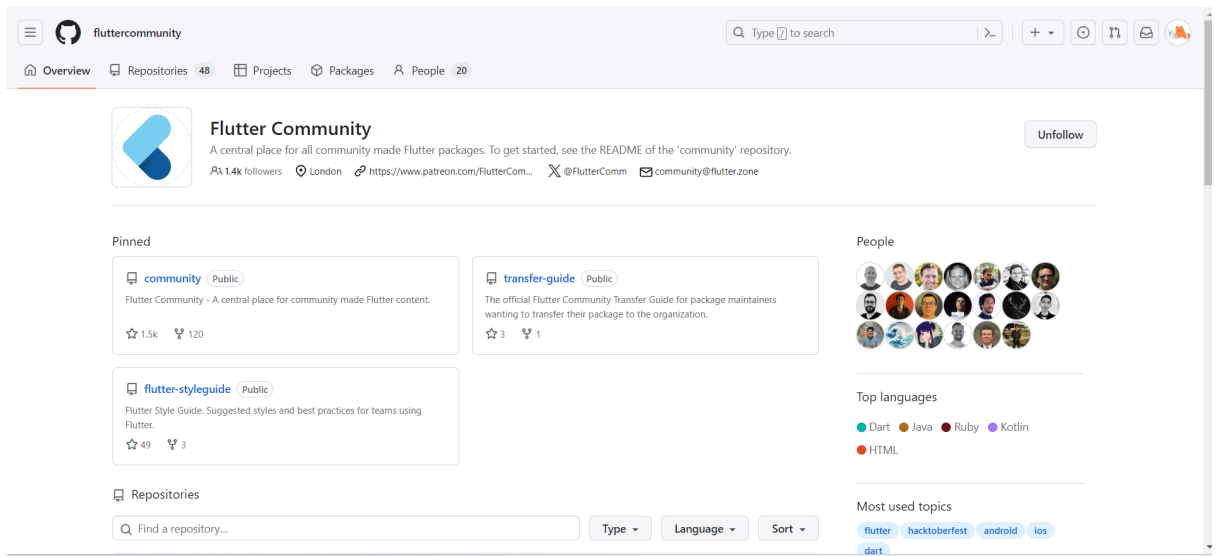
fluttercommunity

Type / to search

Overview Repositories 48 Projects Packages People 20

Flutter Community
A central place for all community made Flutter packages. To get started, see the README of the 'community' repository.
1.4k followers London https://www.patreon.com/FlutterCom... @FlutterComm community@flutter.zone

Unfollow

Pinned

community Public
Flutter Community - A central place for community made Flutter content.
1.5k 120

transfer-guide Public
The official Flutter Community Transfer Guide for package maintainers wanting to transfer their package to the organization.
3 1

flutter-styleguide Public
Flutter Style Guide. Suggested styles and best practices for teams using Flutter.
49 3

People

Top languages
Dart Java Ruby Kotlin
HTML

Repositories

Find a repository...

Type Language Sort

Most used topics
flutter hacktoberfest android ios
dart